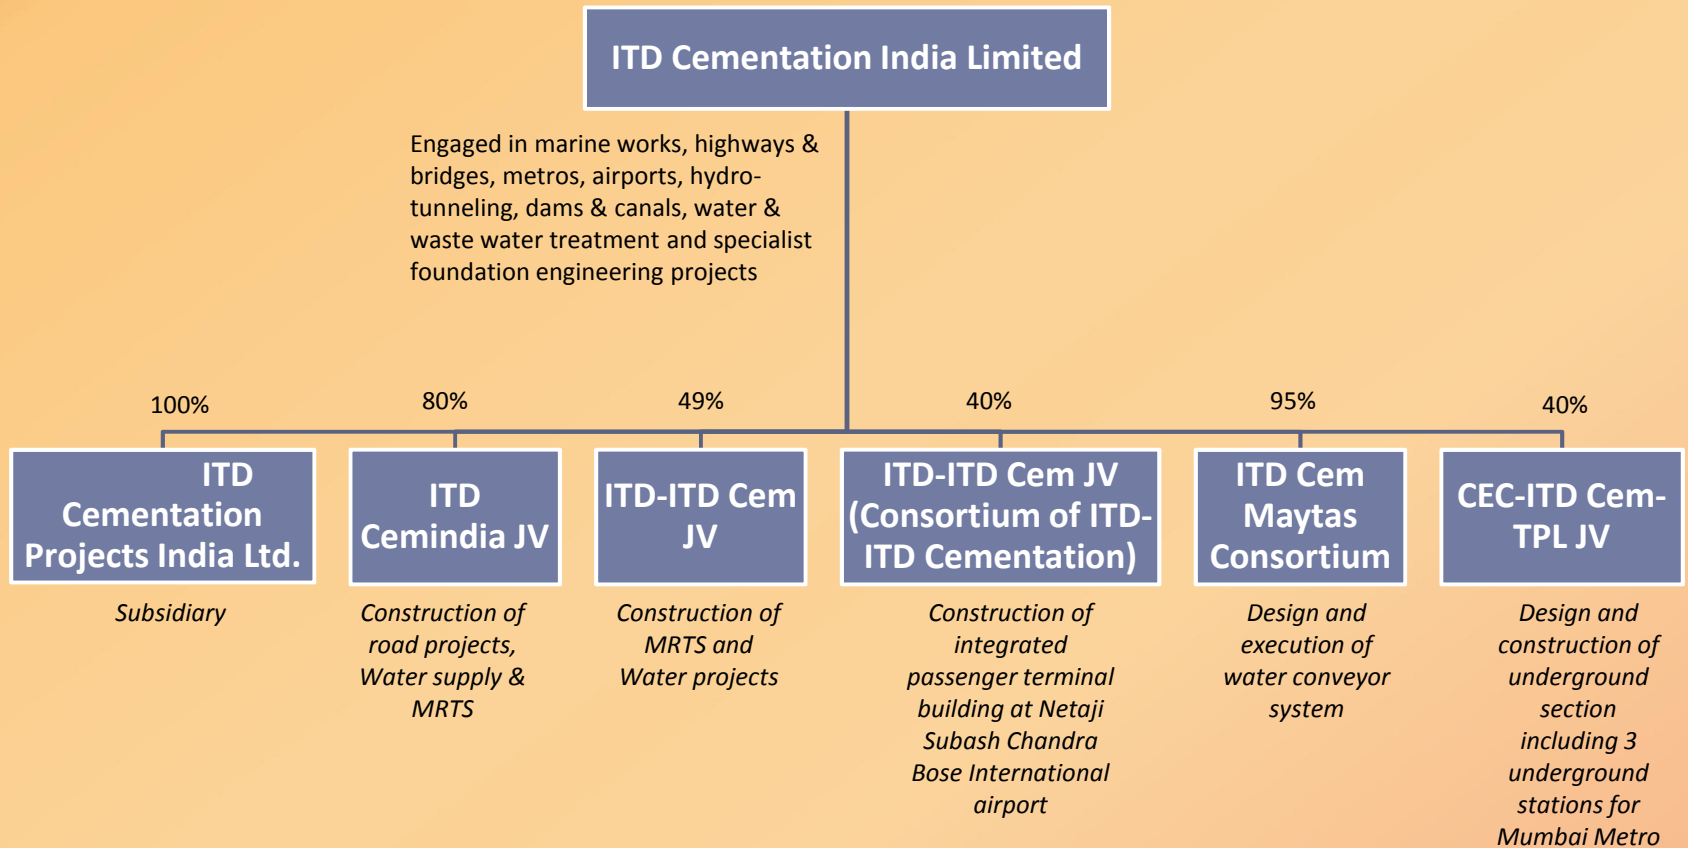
ITD Cementation India Limited

Engaged in marine works, highways & bridges, metros, airports, hydrotunneling, dams & canals, water & waste water treatment and specialist foundation engineering projects

100%

ITD Cementation Projects India Ltd.

Subsidiary

80%

ITD Cemindia JV

Construction of road projects, Water supply & MRTS

49%

ITD-ITD Cem JV

Construction of MRTS and Water projects

40%

ITD-ITD Cem JV (Consortium of ITD-ITD Cementation)

Construction of integrated passenger terminal building at Netaji Subash Chandra Bose International airport

95%

ITD Cem Maytas Consortium

Design and execution of water conveyor system

40%

CEC-ITD Cem-TPL JV

Design and construction of underground section including 3 underground stations for Mumbai Metro